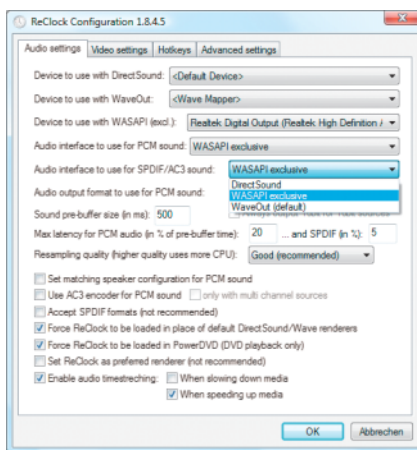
ReClock Configuration 1.8.4.5

Audio settings | Video settings | Hotkeys | Advanced settings

Device to use with DirectSound: <Default Device>

Device to use with WaveOut: <Wave Mapper>

Device to use with WASAPI (excl.): Realtek Digital Output (Realtek High Definition A

Audio interface to use for PCM sound: WASAPI exclusive

Audio interface to use for SPDIF/AC3 sound: WASAPI exclusive

Audio output format to use for PCM sound:
DirectSound
WASAPI exclusive
WaveOut (default)

Sound pre-buffer size (in ms): 500 Always output 48kHz for 44kHz sources

Max latency for PCM audio (in % of pre-buffer time): 20 ... and SPDIF (in %): 5

Resampling quality (higher quality uses more CPU): Good (recommended)

Set matching speaker configuration for PCM sound

Use AC3 encoder for PCM sound only with multi channel sources

Accept SPDIF formats (not recommended)

Force ReClock to be loaded in place of default DirectSound/Wave renderers

Force ReClock to be loaded in PowerDVD (DVD playback only)

Set ReClock as preferred renderer (not recommended)

Enable audio timestreching: When slowing down media

When speeding up media

OK | Abbrechen